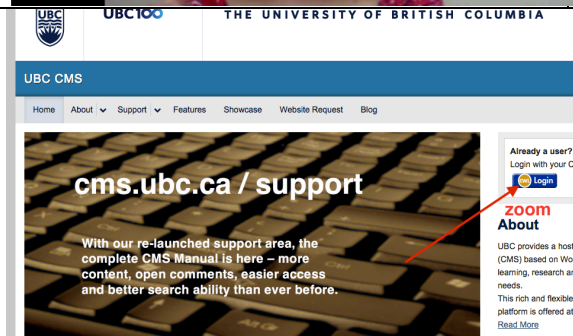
UBC UBC100 THE UNIVERSITY OF BRITISH COLUMBIA

UBC CMS

Home About Support Features Showcase Website Request Blog

cms.ubc.ca / support

With our re-launched support area, the complete CMS Manual is here – more content, open comments, easier access and better search ability than ever before.

Already a user?
Login with your C

CWL Login

zoom

About

UBC provides a host (CMS) based on Wo learning, research an needs.
This rich and flexible platform is offered at
Read More